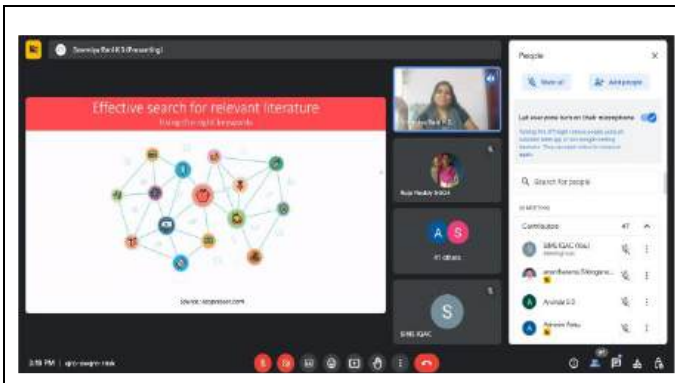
Sowmiya Rani R S (Presenting)

Effective search for relevant literature

Using the right keywords

Source: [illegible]

Sowmiya Rani R S

Raja Reddy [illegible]

A S

41 others

S

SHG IQAC

People

Mute all

Add people

Let everyone turn on their microphones

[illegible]

Search for people

IN MEETING

Contributors 47

SHG IQAC (You)

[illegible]

Arunaa S S

Ashwini Babu

3:18 PM | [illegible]